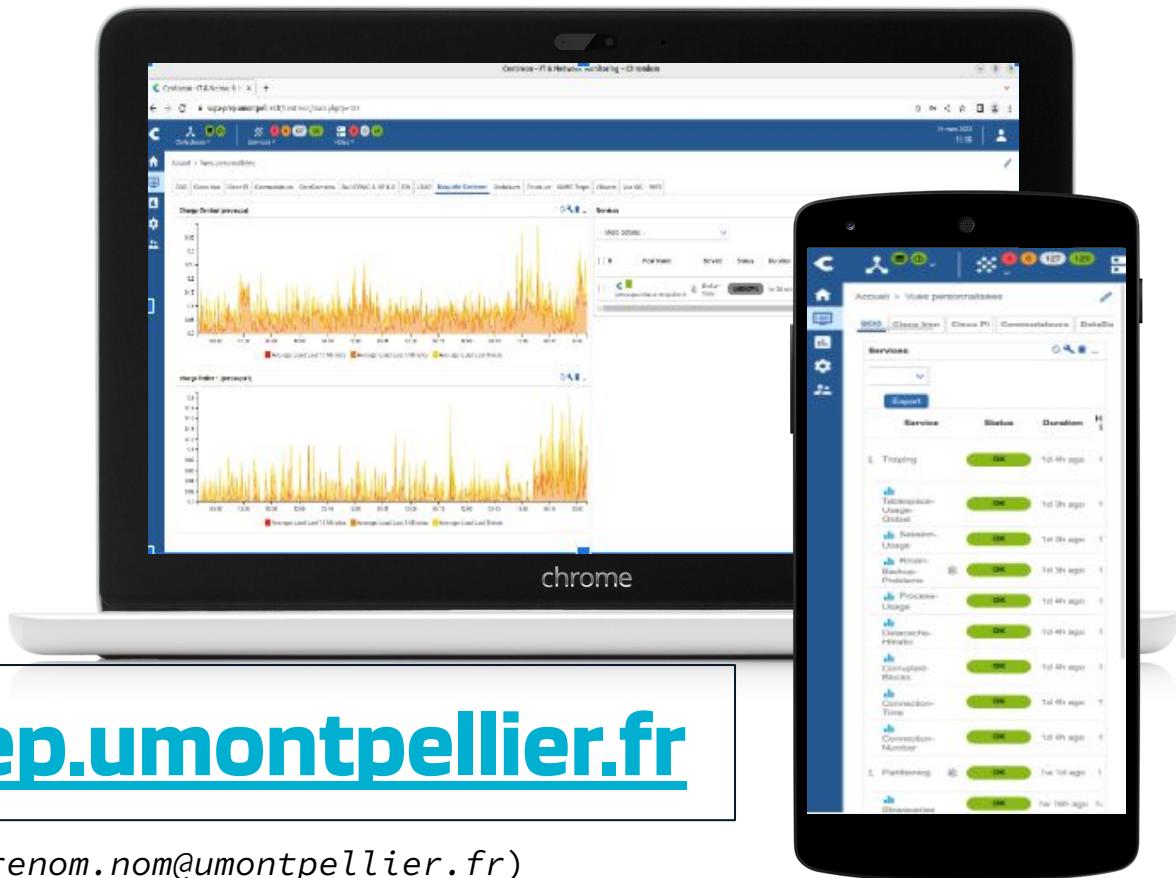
Centreon - IT & Network Monitoring - Chromium

chrome

Accueil > Vues personnalisées

Services

Export

Service

Status

Duration

1. Traping

OK

1d 4h ago

Tablespace-Usage-Global

OK

1d 3h ago

Session-Usage

OK

1d 3h ago

Rman-Backup-Problems

OK

1d 3h ago

Process-Usage

OK

1d 4h ago

Datacache-Hitratio

OK

1d 4h ago

Corrupted-Blocks

OK

1d 4h ago

Connection-Time

OK

1d 4h ago

Connection-Number

OK

1d 4h ago

1. Partitioning

OK

1w 1d ago

ep.umontpellier.fr

renom.nom@umontpellier.fr)